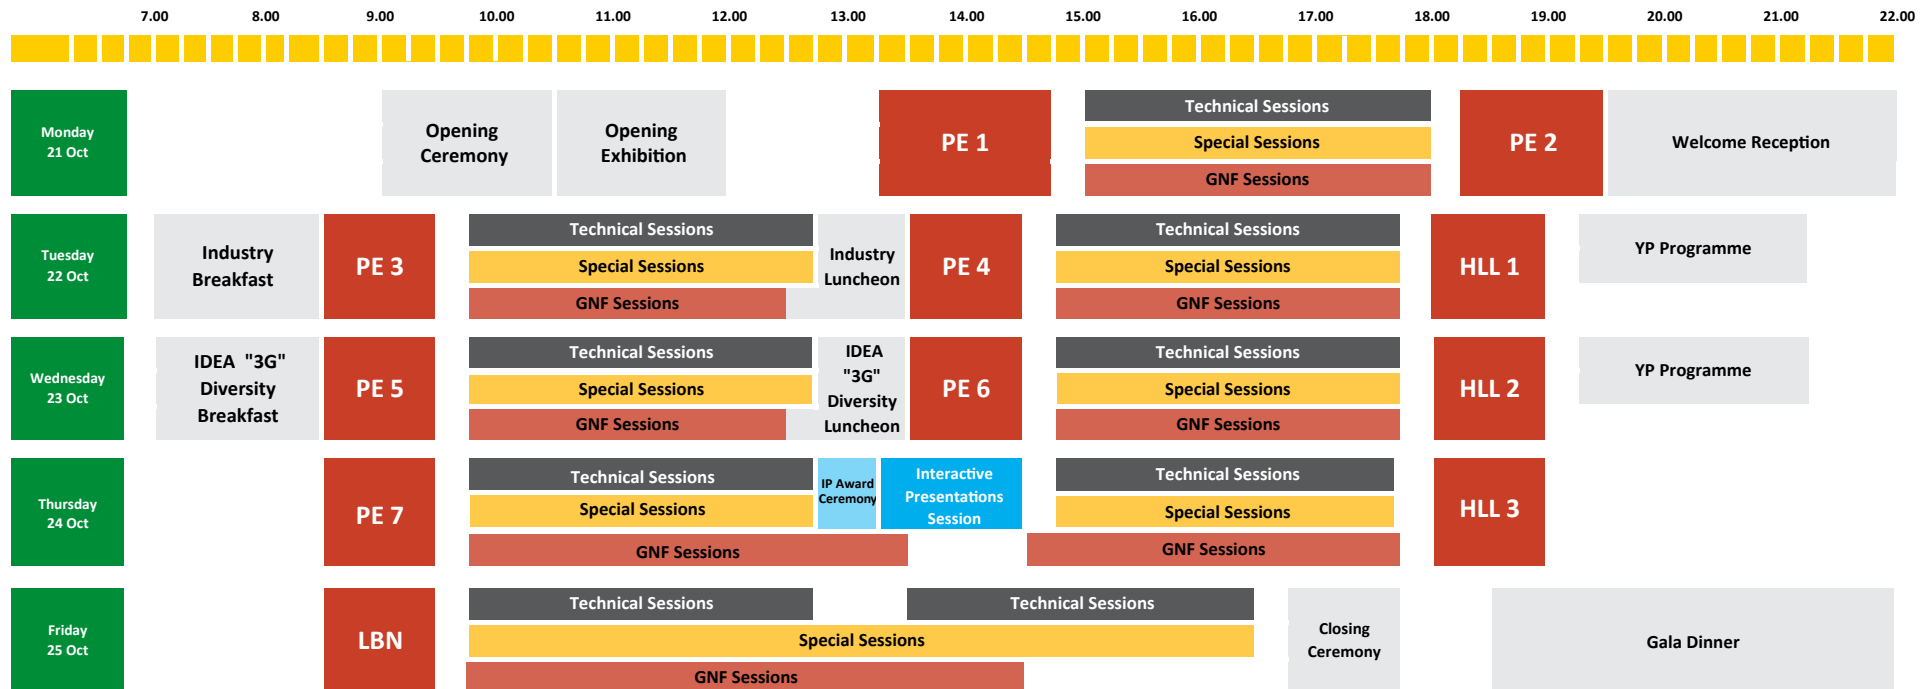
7.00 8.00 9.00 10.00 11.00 12.00 13.00 14.00 15.00 16.00 17.00 18.00 19.00 20.00 21.00 22.00

Monday 21 Oct
Opening Ceremony
Opening Exhibition
PE 1
Technical Sessions
Special Sessions
GNF Sessions
PE 2
Welcome Reception

Tuesday 22 Oct
Industry Breakfast
PE 3
Technical Sessions
Special Sessions
GNF Sessions
Industry Luncheon
PE 4
Technical Sessions
Special Sessions
GNF Sessions
HLL 1
YP Programme

Wednesday 23 Oct
IDEA "3G" Diversity Breakfast
PE 5
Technical Sessions
Special Sessions
GNF Sessions
IDEA "3G" Diversity Luncheon
PE 6
Technical Sessions
Special Sessions
GNF Sessions
HLL 2
YP Programme

Thursday 24 Oct
PE 7
Technical Sessions
Special Sessions
GNF Sessions
IP Award Ceremony
Interactive Presentations Session
Technical Sessions
Special Sessions
GNF Sessions
HLL 3

Friday 25 Oct
LBN
Technical Sessions
Technical Sessions
Special Sessions
GNF Sessions
Closing Ceremony
Gala Dinner